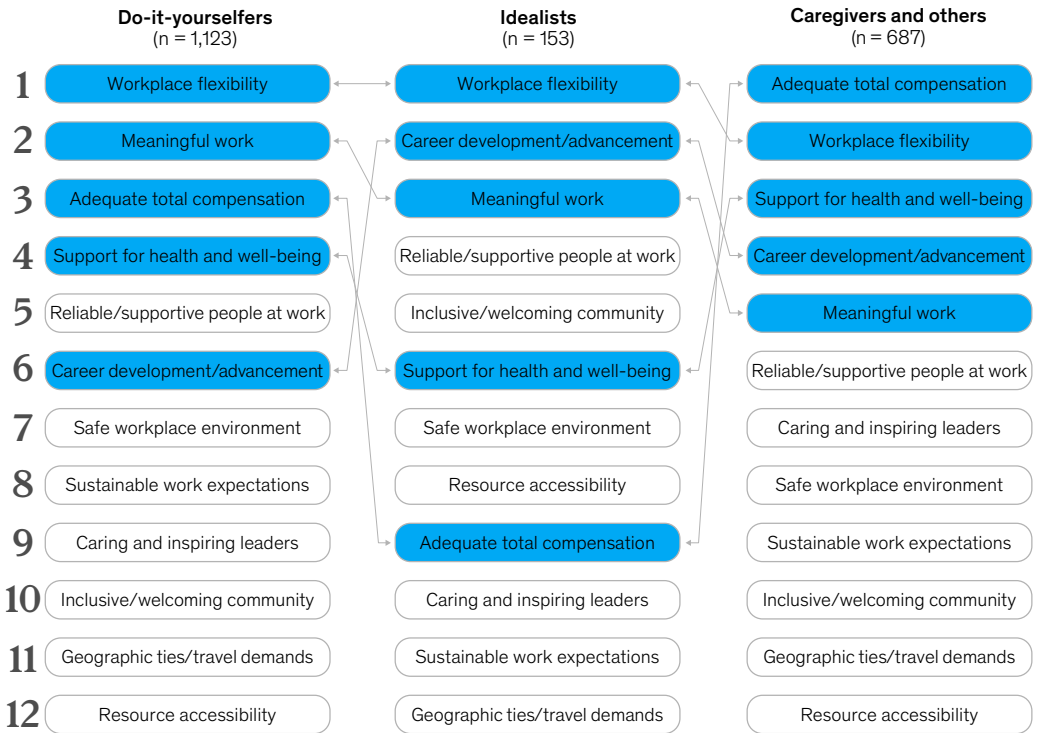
Do-it-yourselfers
(n = 1,123)

Idealists
(n = 153)

Caregivers and others
(n = 687)

| | Do-it-yourselfers | Idealists | Caregivers and others |
|---|---|---|---|
| 1 | Workplace flexibility | Workplace flexibility | Adequate total compensation |
| 2 | Meaningful work | Career development/advancement | Workplace flexibility |
| 3 | Adequate total compensation | Meaningful work | Support for health and well-being |
| 4 | Support for health and well-being | Reliable/supportive people at work | Career development/advancement |
| 5 | Reliable/supportive people at work | Inclusive/welcoming community | Meaningful work |
| 6 | Career development/advancement | Support for health and well-being | Reliable/supportive people at work |
| 7 | Safe workplace environment | Safe workplace environment | Caring and inspiring leaders |
| 8 | Sustainable work expectations | Resource accessibility | Safe workplace environment |
| 9 | Caring and inspiring leaders | Adequate total compensation | Sustainable work expectations |
| 10 | Inclusive/welcoming community | Caring and inspiring leaders | Inclusive/welcoming community |
| 11 | Geographic ties/travel demands | Sustainable work expectations | Geographic ties/travel demands |
| 12 | Resource accessibility | Geographic ties/travel demands | Resource accessibility |